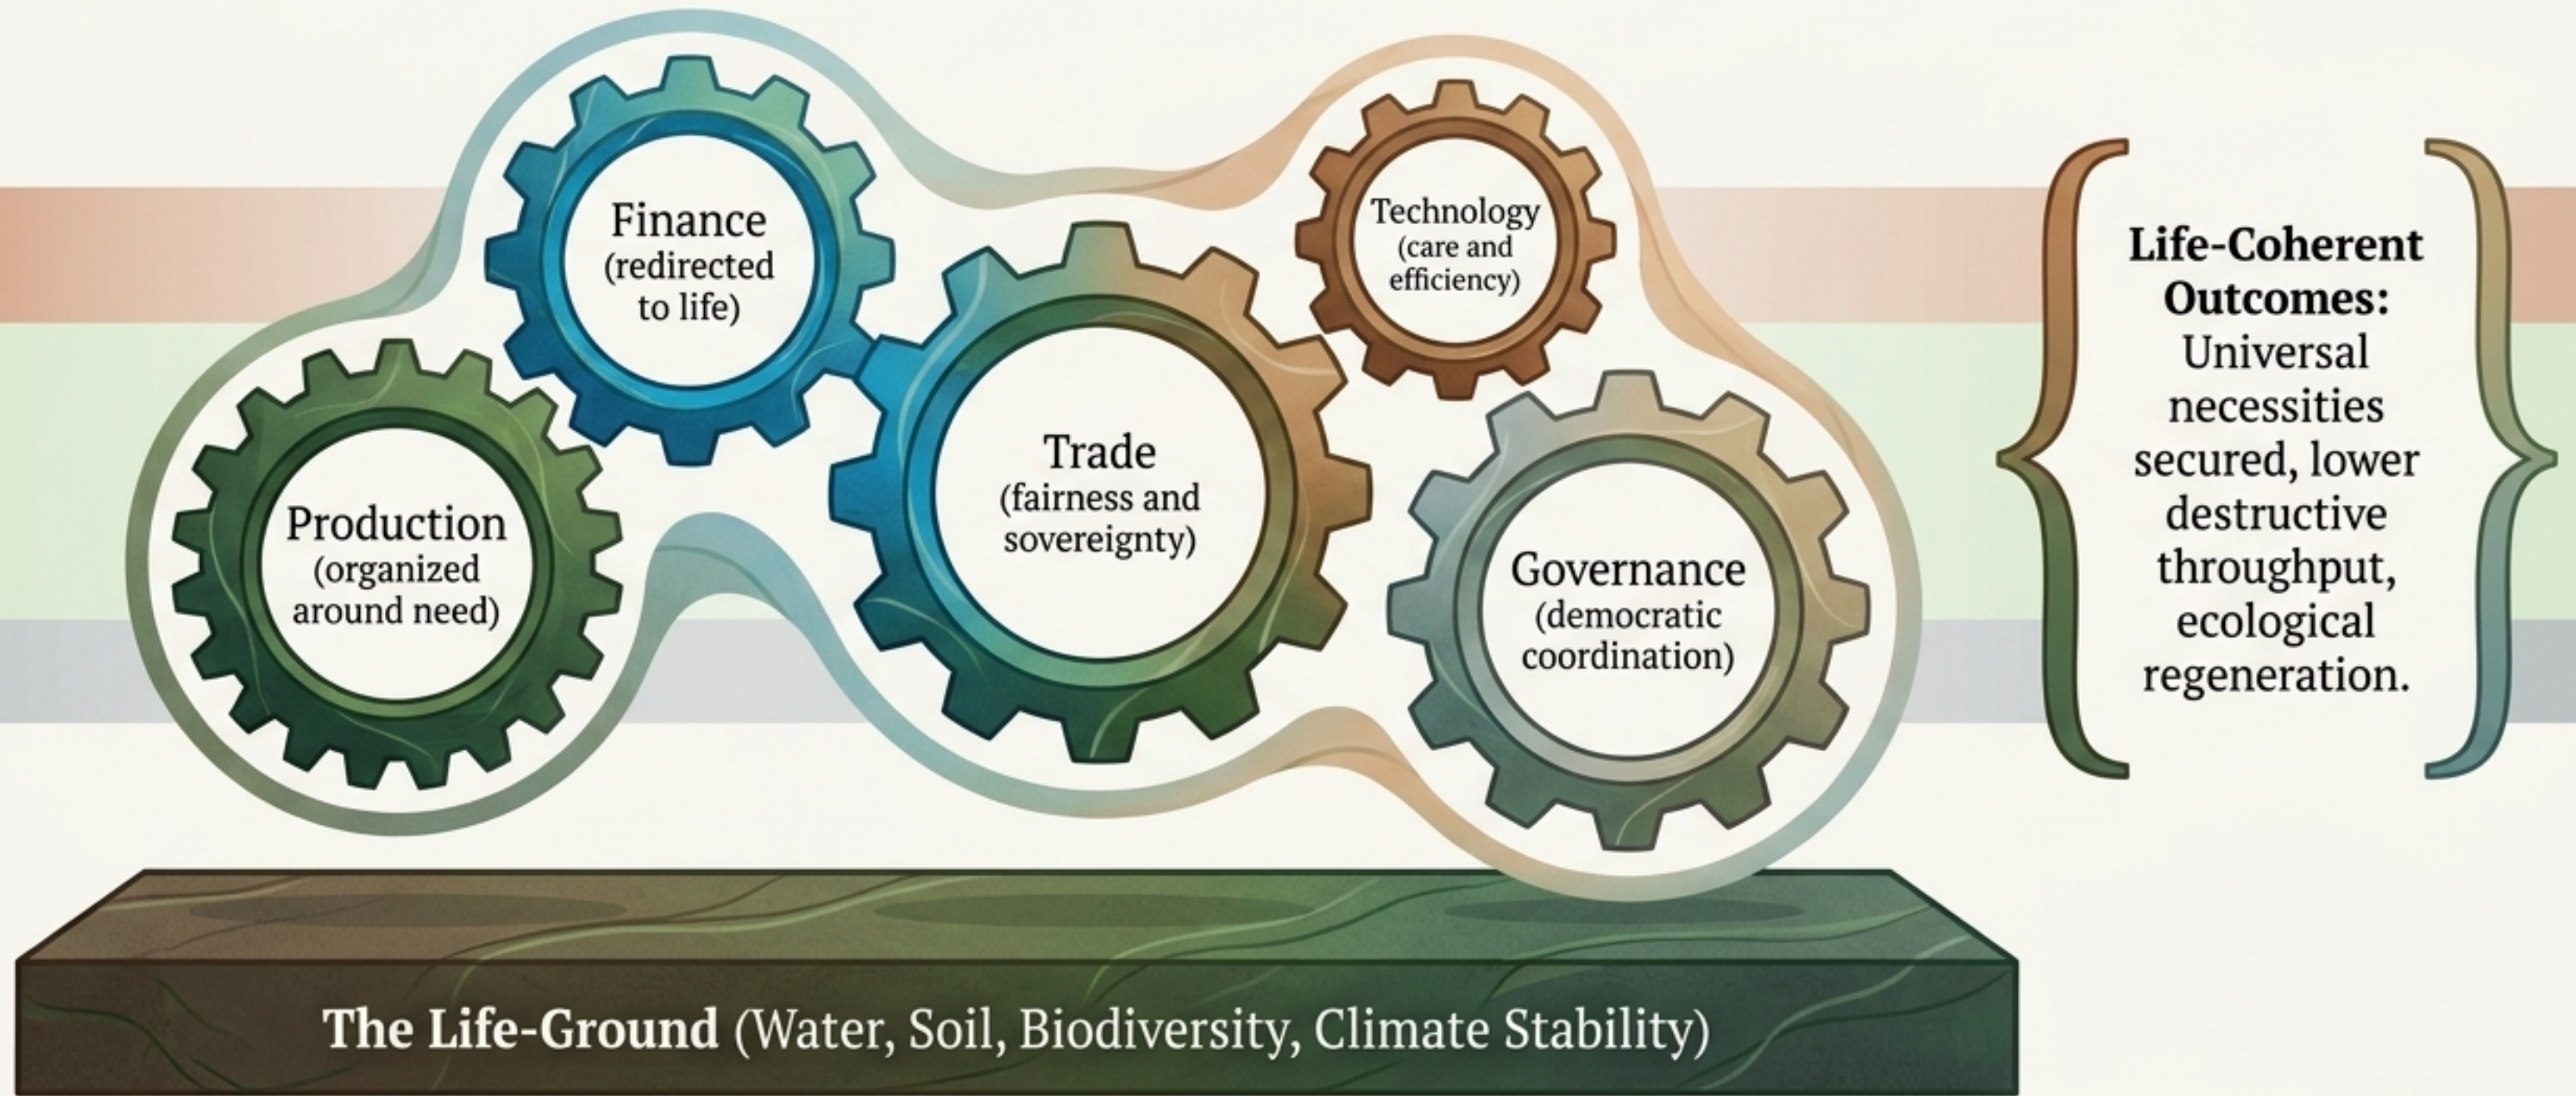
Finance
(redirected to life)

Technology
(care and efficiency)

Production
(organized around need)

Trade
(fairness and sovereignty)

Governance
(democratic coordination)

**Life-Coherent Outcomes:** Universal necessities secured, lower destructive throughput, ecological regeneration.

**The Life-Ground** (Water, Soil, Biodiversity, Climate Stability)